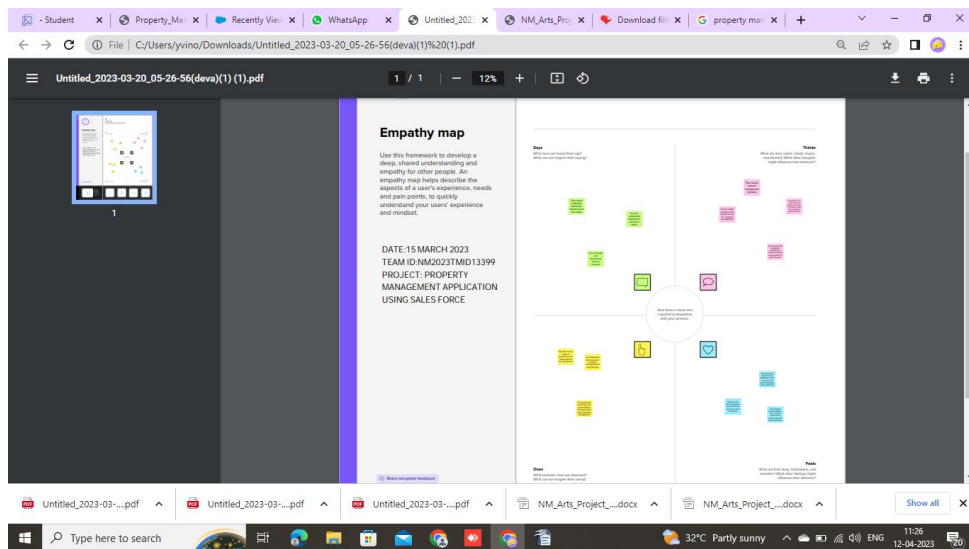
- Student × | Property_Ma × | Recently View × | WhatsApp × | Untitled_202 × | NM_Arts_Proj × | Download file × | property mar × | +

File | C:/Users/yvino/Downloads/Untitled_2023-03-20_05-26-56(deva)(1)%20(1).pdf

Untitled_2023-03-20_05-26-56(deva)(1) (1).pdf

1 / 1 | — 12% +

1

Empathy map

Use this framework to develop a deep, shared understanding and empathy for other people. An empathy map helps describe the aspects of a user's experience, needs and pain points, to quickly understand your users' experience and mindset.

DATE:15 MARCH 2023
TEAM ID:NM2023TMID13399
PROJECT: PROPERTY MANAGEMENT APPLICATION USING SALES FORCE

Says
What have we heard them say? What can we imagine them saying?

Thinks
What are their wants, needs, hopes, and dreams? What other thoughts might influence their behavior?

Does
What behavior have we observed? What can we imagine them doing?

Feels
What are their fears, frustrations, and anxieties? What other feelings might influence their behavior?

Share template feedback

Untitled_2023-03-....pdf ^ | Untitled_2023-03-....pdf ^ | Untitled_2023-03-....pdf ^ | NM_Arts_Project_....docx ^ | NM_Arts_Project_....docx ^ | Show all ×

Type here to search | 32°C Partly sunny | ENG | 11:26 12-04-2023 | 20